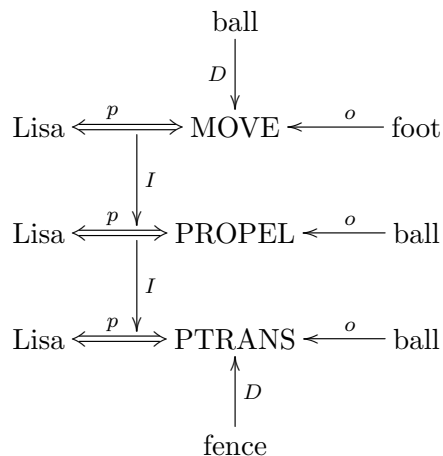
ball

D

Lisa $\overset{p}{\Longleftrightarrow}$ MOVE $\overset{o}{\longleftarrow}$ foot

I

Lisa $\overset{p}{\Longleftrightarrow}$ PROPEL $\overset{o}{\longleftarrow}$ ball

I

Lisa $\overset{p}{\Longleftrightarrow}$ PTRANS $\overset{o}{\longleftarrow}$ ball

D

fence